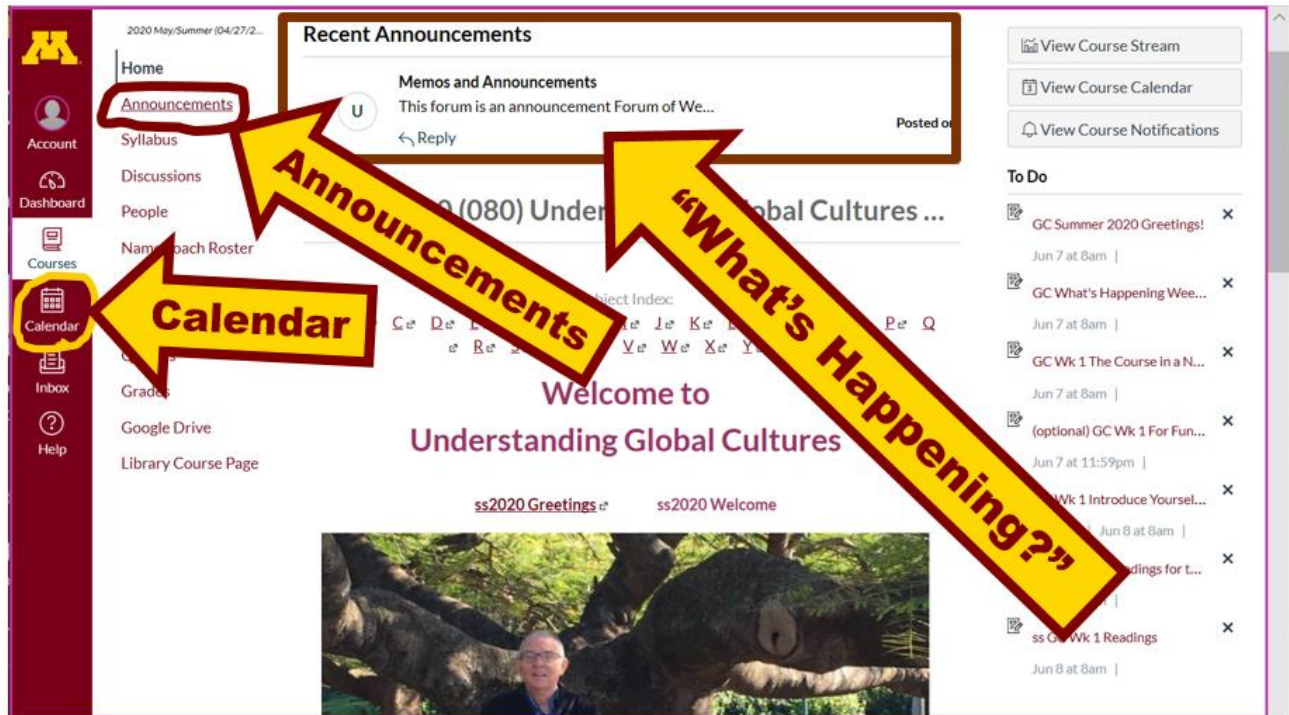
Account
Dashboard
Courses
Calendar
Inbox
Help

2020 May/Summer (04/27/2...
Home
Announcements
Syllabus
Discussions
People
Nam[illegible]ach Roster
C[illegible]
Grades
Google Drive
Library Course Page

Recent Announcements
Memos and Announcements
This forum is an announcement Forum of We...
Reply
Posted o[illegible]

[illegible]0 (080) Unde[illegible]obal Cultures ...

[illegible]ject Index:
C D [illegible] J K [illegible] P Q
R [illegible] V W X Y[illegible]

Welcome to
Understanding Global Cultures

ss2020 Greetings ss2020 Welcome

Announcements
Calendar
"What's Happening?"

View Course Stream
View Course Calendar
View Course Notifications

To Do
GC Summer 2020 Greetings!
Jun 7 at 8am |
GC What's Happening Wee...
Jun 7 at 8am |
GC Wk 1 The Course in a N...
Jun 7 at 8am |
(optional) GC Wk 1 For Fun...
Jun 7 at 11:59pm |
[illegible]Wk 1 Introduce Yoursel...
Jun 8 at 8am |
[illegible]dings for t...
ss G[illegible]Wk 1 Readings
Jun 8 at 8am |